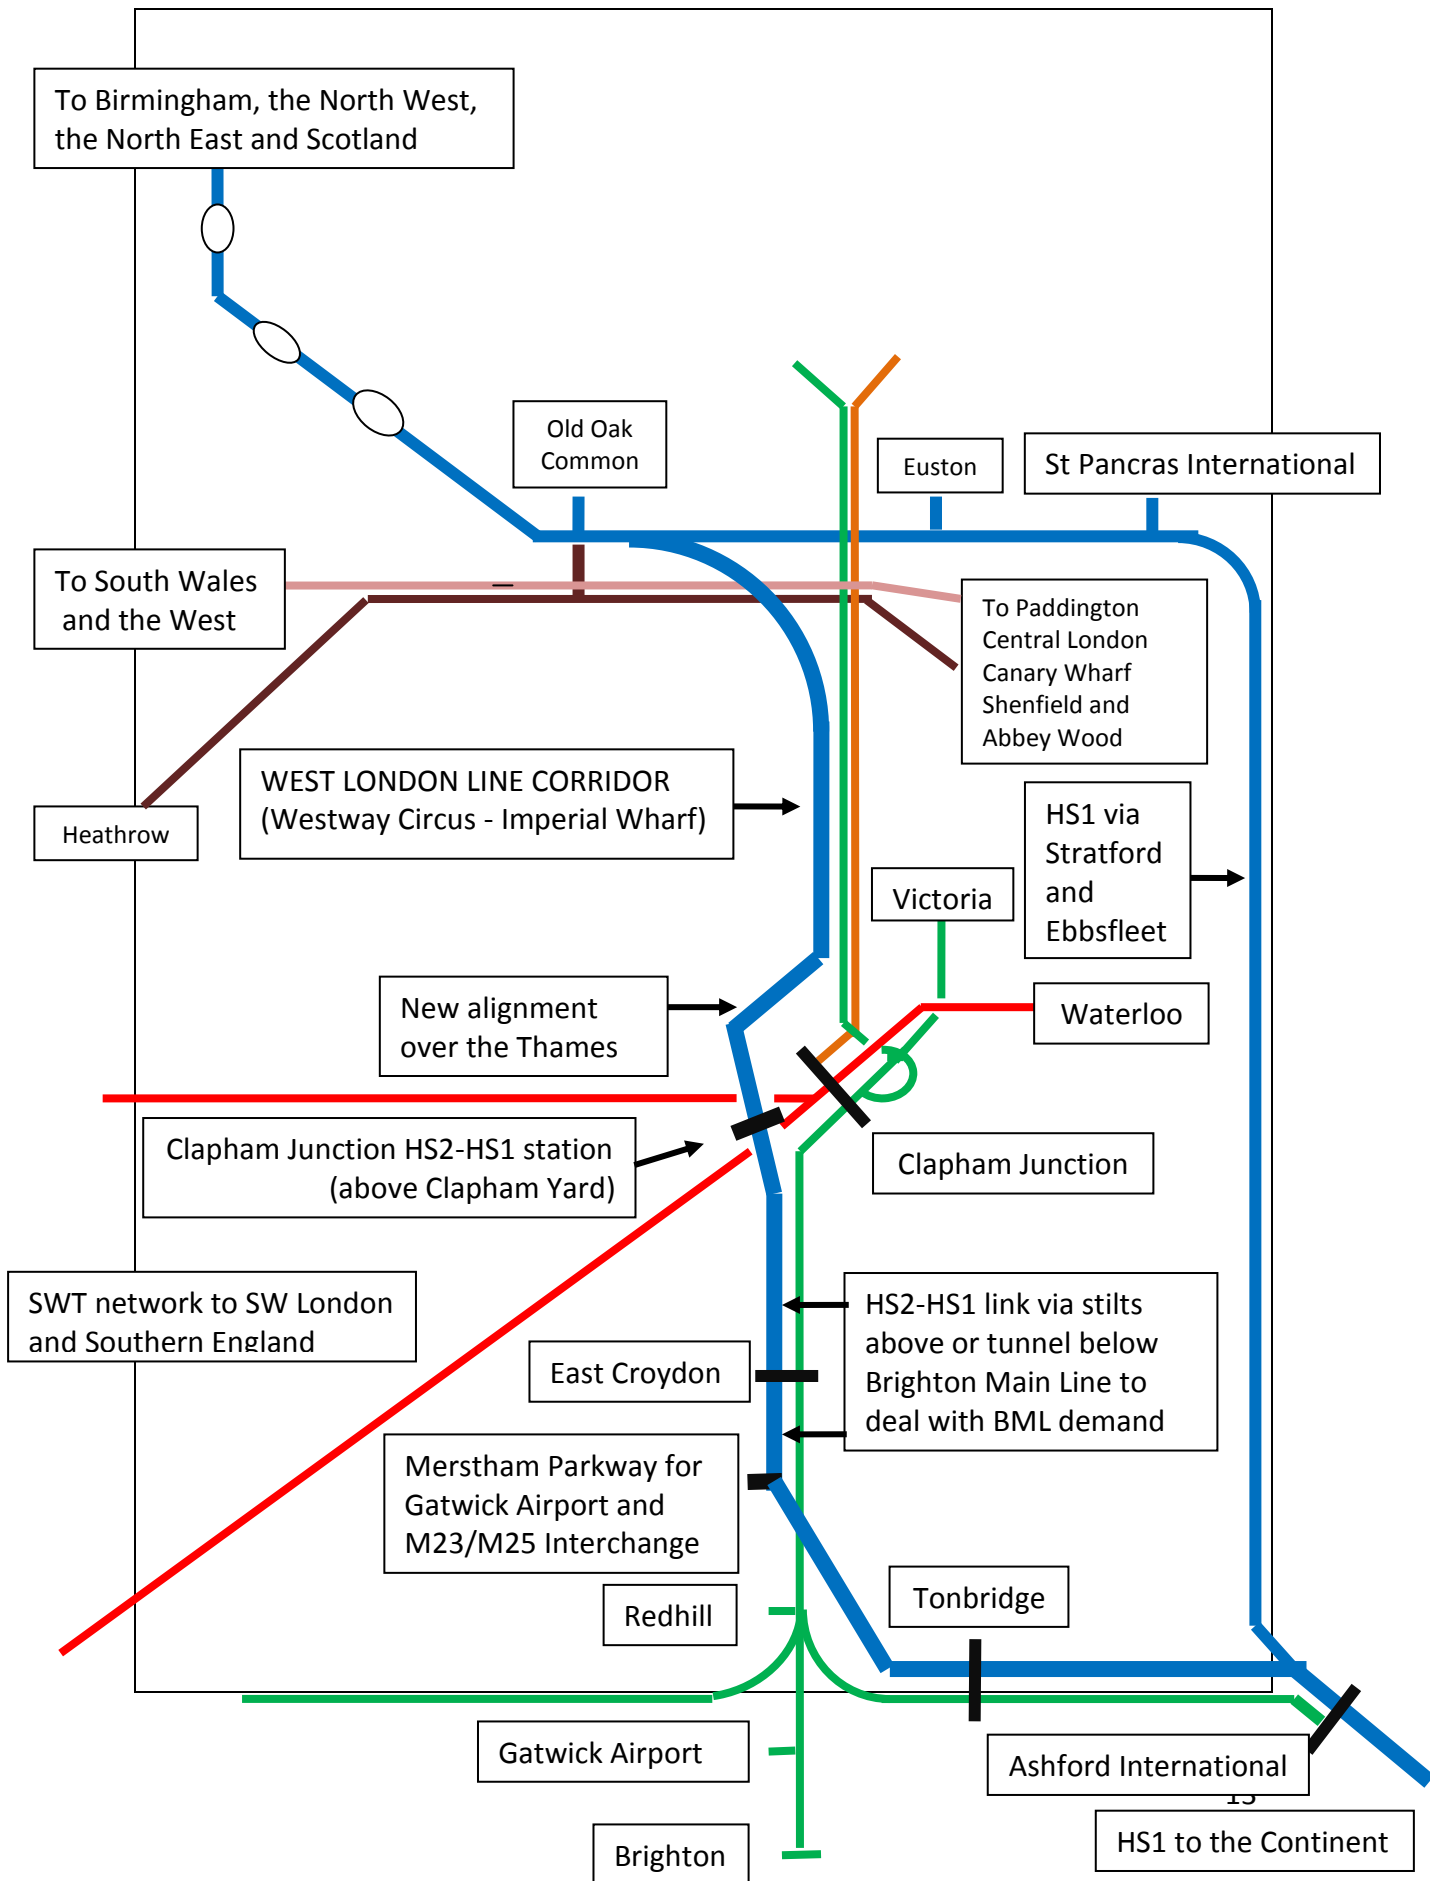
To Birmingham, the North West, the North East and Scotland

Old Oak Common

Euston

St Pancras International

To South Wales and the West

To Paddington Central London Canary Wharf Shenfield and Abbey Wood

WEST LONDON LINE CORRIDOR (Westway Circus - Imperial Wharf)

Heathrow

HS1 via Stratford and Ebbsfleet

Victoria

New alignment over the Thames

Waterloo

Clapham Junction HS2-HS1 station (above Clapham Yard)

Clapham Junction

SWT network to SW London and Southern England

HS2-HS1 link via stilts above or tunnel below Brighton Main Line to deal with BML demand

East Croydon

Merstham Parkway for Gatwick Airport and M23/M25 Interchange

Redhill

Tonbridge

Gatwick Airport

Ashford International

15

HS1 to the Continent

Brighton